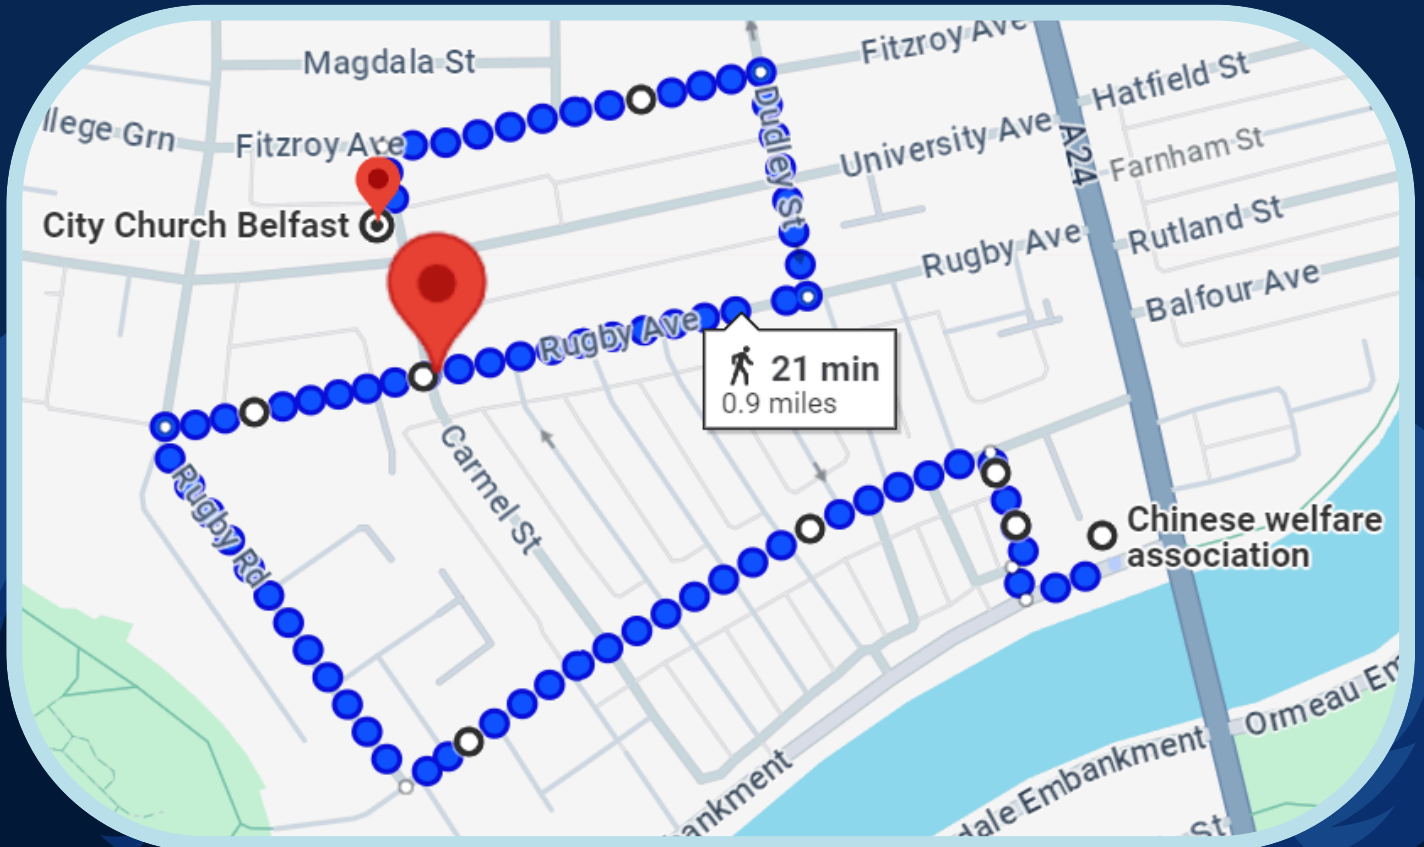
Magdala St
Fitzroy Ave
llege Grn
Fitzroy Ave
Dudley St
Hatfield St
University Ave
A24
Farnham St
City Church Belfast
Rutland St
Rugby Ave
Balfour Ave
Rugby Ave
21 min
0.9 miles
Carmel St
Rugby Rd
Chinese welfare association
Ormeau Em
Embankment
dale Embankment
ankment
St